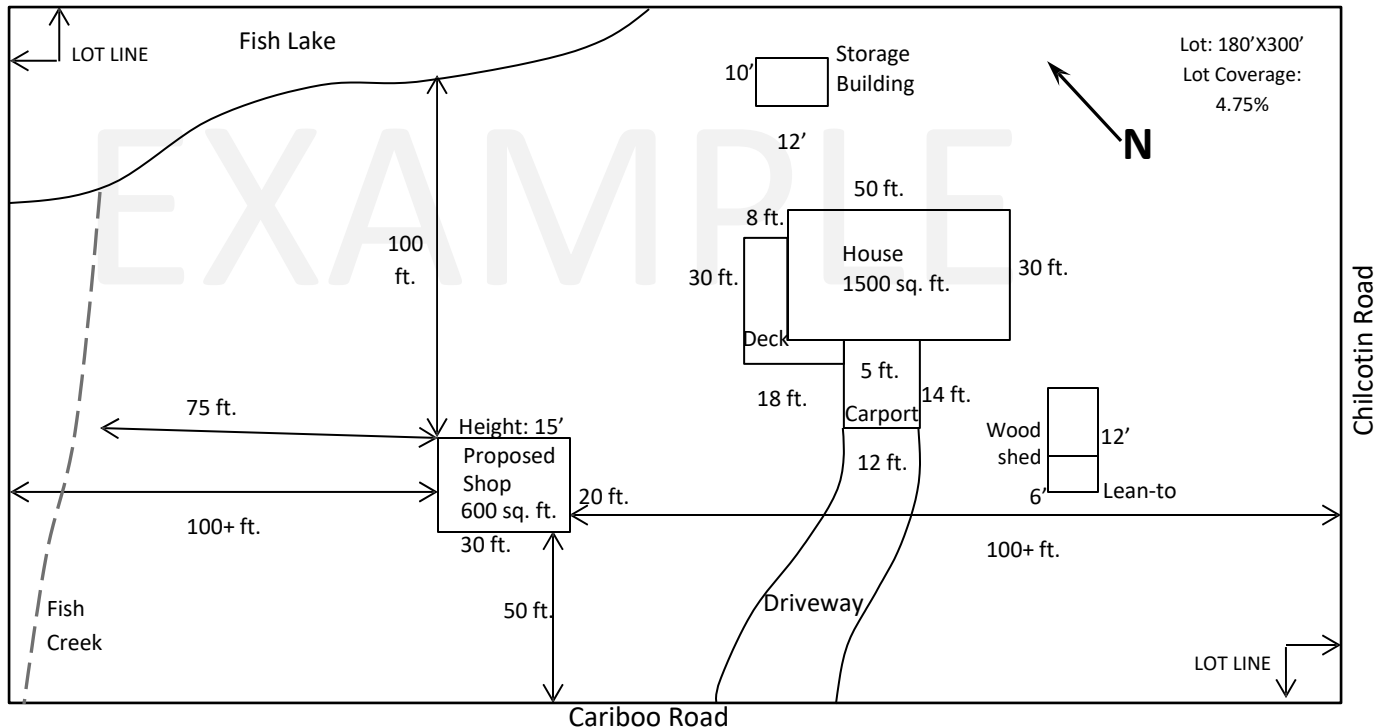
LOT LINE

Fish Lake

Storage Building

10'

12'

Lot: 180'X300'
Lot Coverage: 4.75%

N

EXAMPLE

50 ft.

8 ft.

100 ft.

30 ft.

House
1500 sq. ft.

30 ft.

Deck

5 ft.

18 ft.

Carport

14 ft.

Chilcotin Road

75 ft.

Height: 15'

Proposed Shop
600 sq. ft.

Wood shed

12'

12 ft.

20 ft.

6'

Lean-to

100+ ft.

30 ft.

100+ ft.

Fish Creek

50 ft.

Driveway

LOT LINE

Cariboo Road